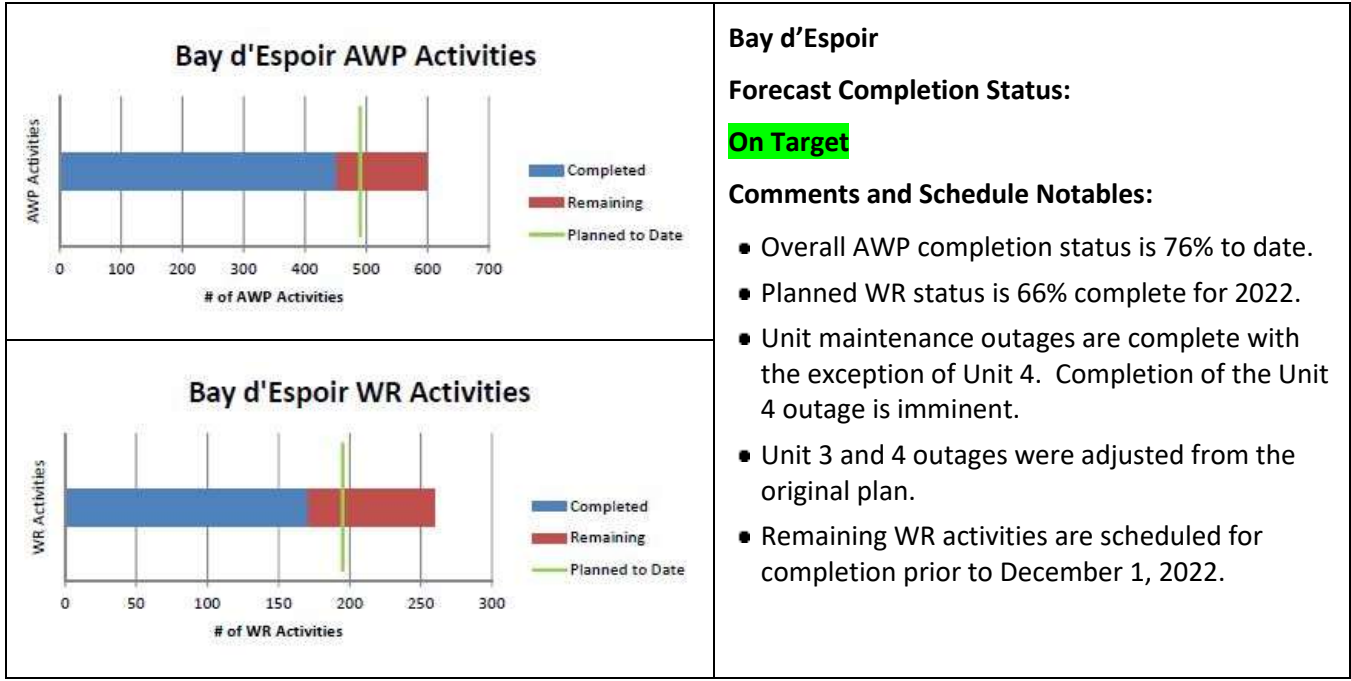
Bay d'Espoir AWP Activities

AWP Activities

Completed
Remaining
Planned to Date

0 100 200 300 400 500 600 700

# of AWP Activities

Bay d'Espoir WR Activities

WR Activities

Completed
Remaining
Planned to Date

0 50 100 150 200 250 300

# of WR Activities

Bay d’Espoir

Forecast Completion Status:

On Target

Comments and Schedule Notables:

- Overall AWP completion status is 76% to date.
- Planned WR status is 66% complete for 2022.
- Unit maintenance outages are complete with the exception of Unit 4. Completion of the Unit 4 outage is imminent.
- Unit 3 and 4 outages were adjusted from the original plan.
- Remaining WR activities are scheduled for completion prior to December 1, 2022.